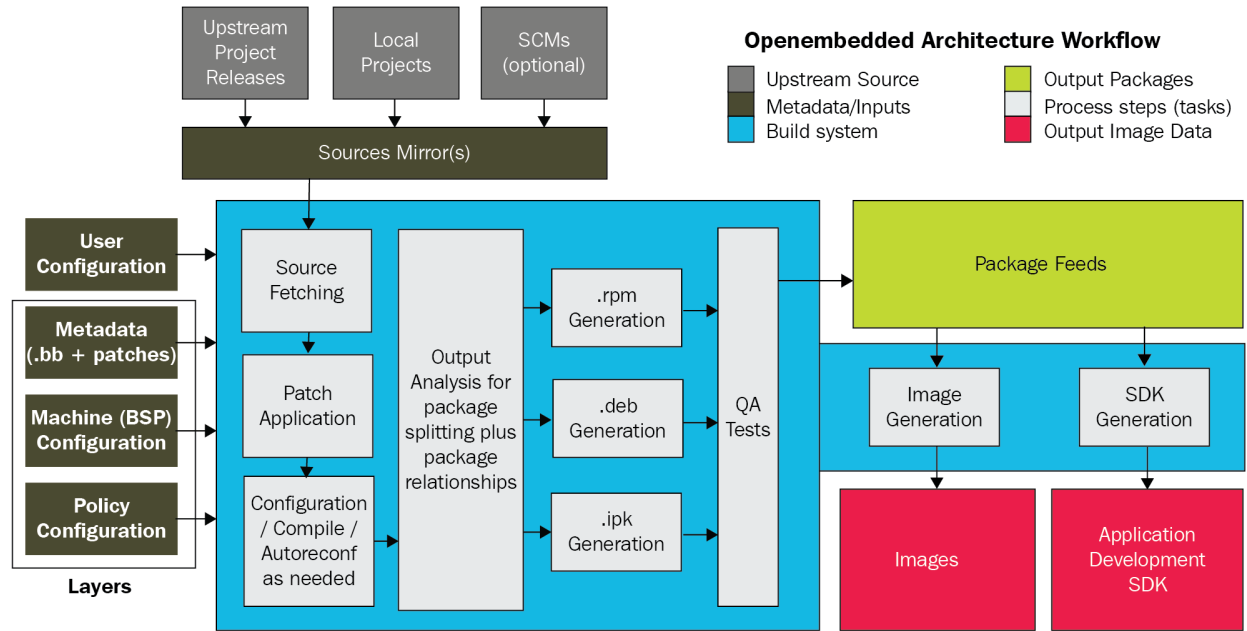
Upstream Project Releases

Local Projects

SCMs (optional)

Openembedded Architecture Workflow

Upstream Source
Metadata/Inputs
Build system
Output Packages
Process steps (tasks)
Output Image Data

Sources Mirror(s)

User Configuration

Metadata (.bb + patches)

Machine (BSP) Configuration

Policy Configuration

Layers

Source Fetching

Patch Application

Configuration / Compile / Autoreconf as needed

Output Analysis for package splitting plus package relationships

.rpm Generation

.deb Generation

.ipk Generation

QA Tests

Package Feeds

Image Generation

SDK Generation

Images

Application Development SDK